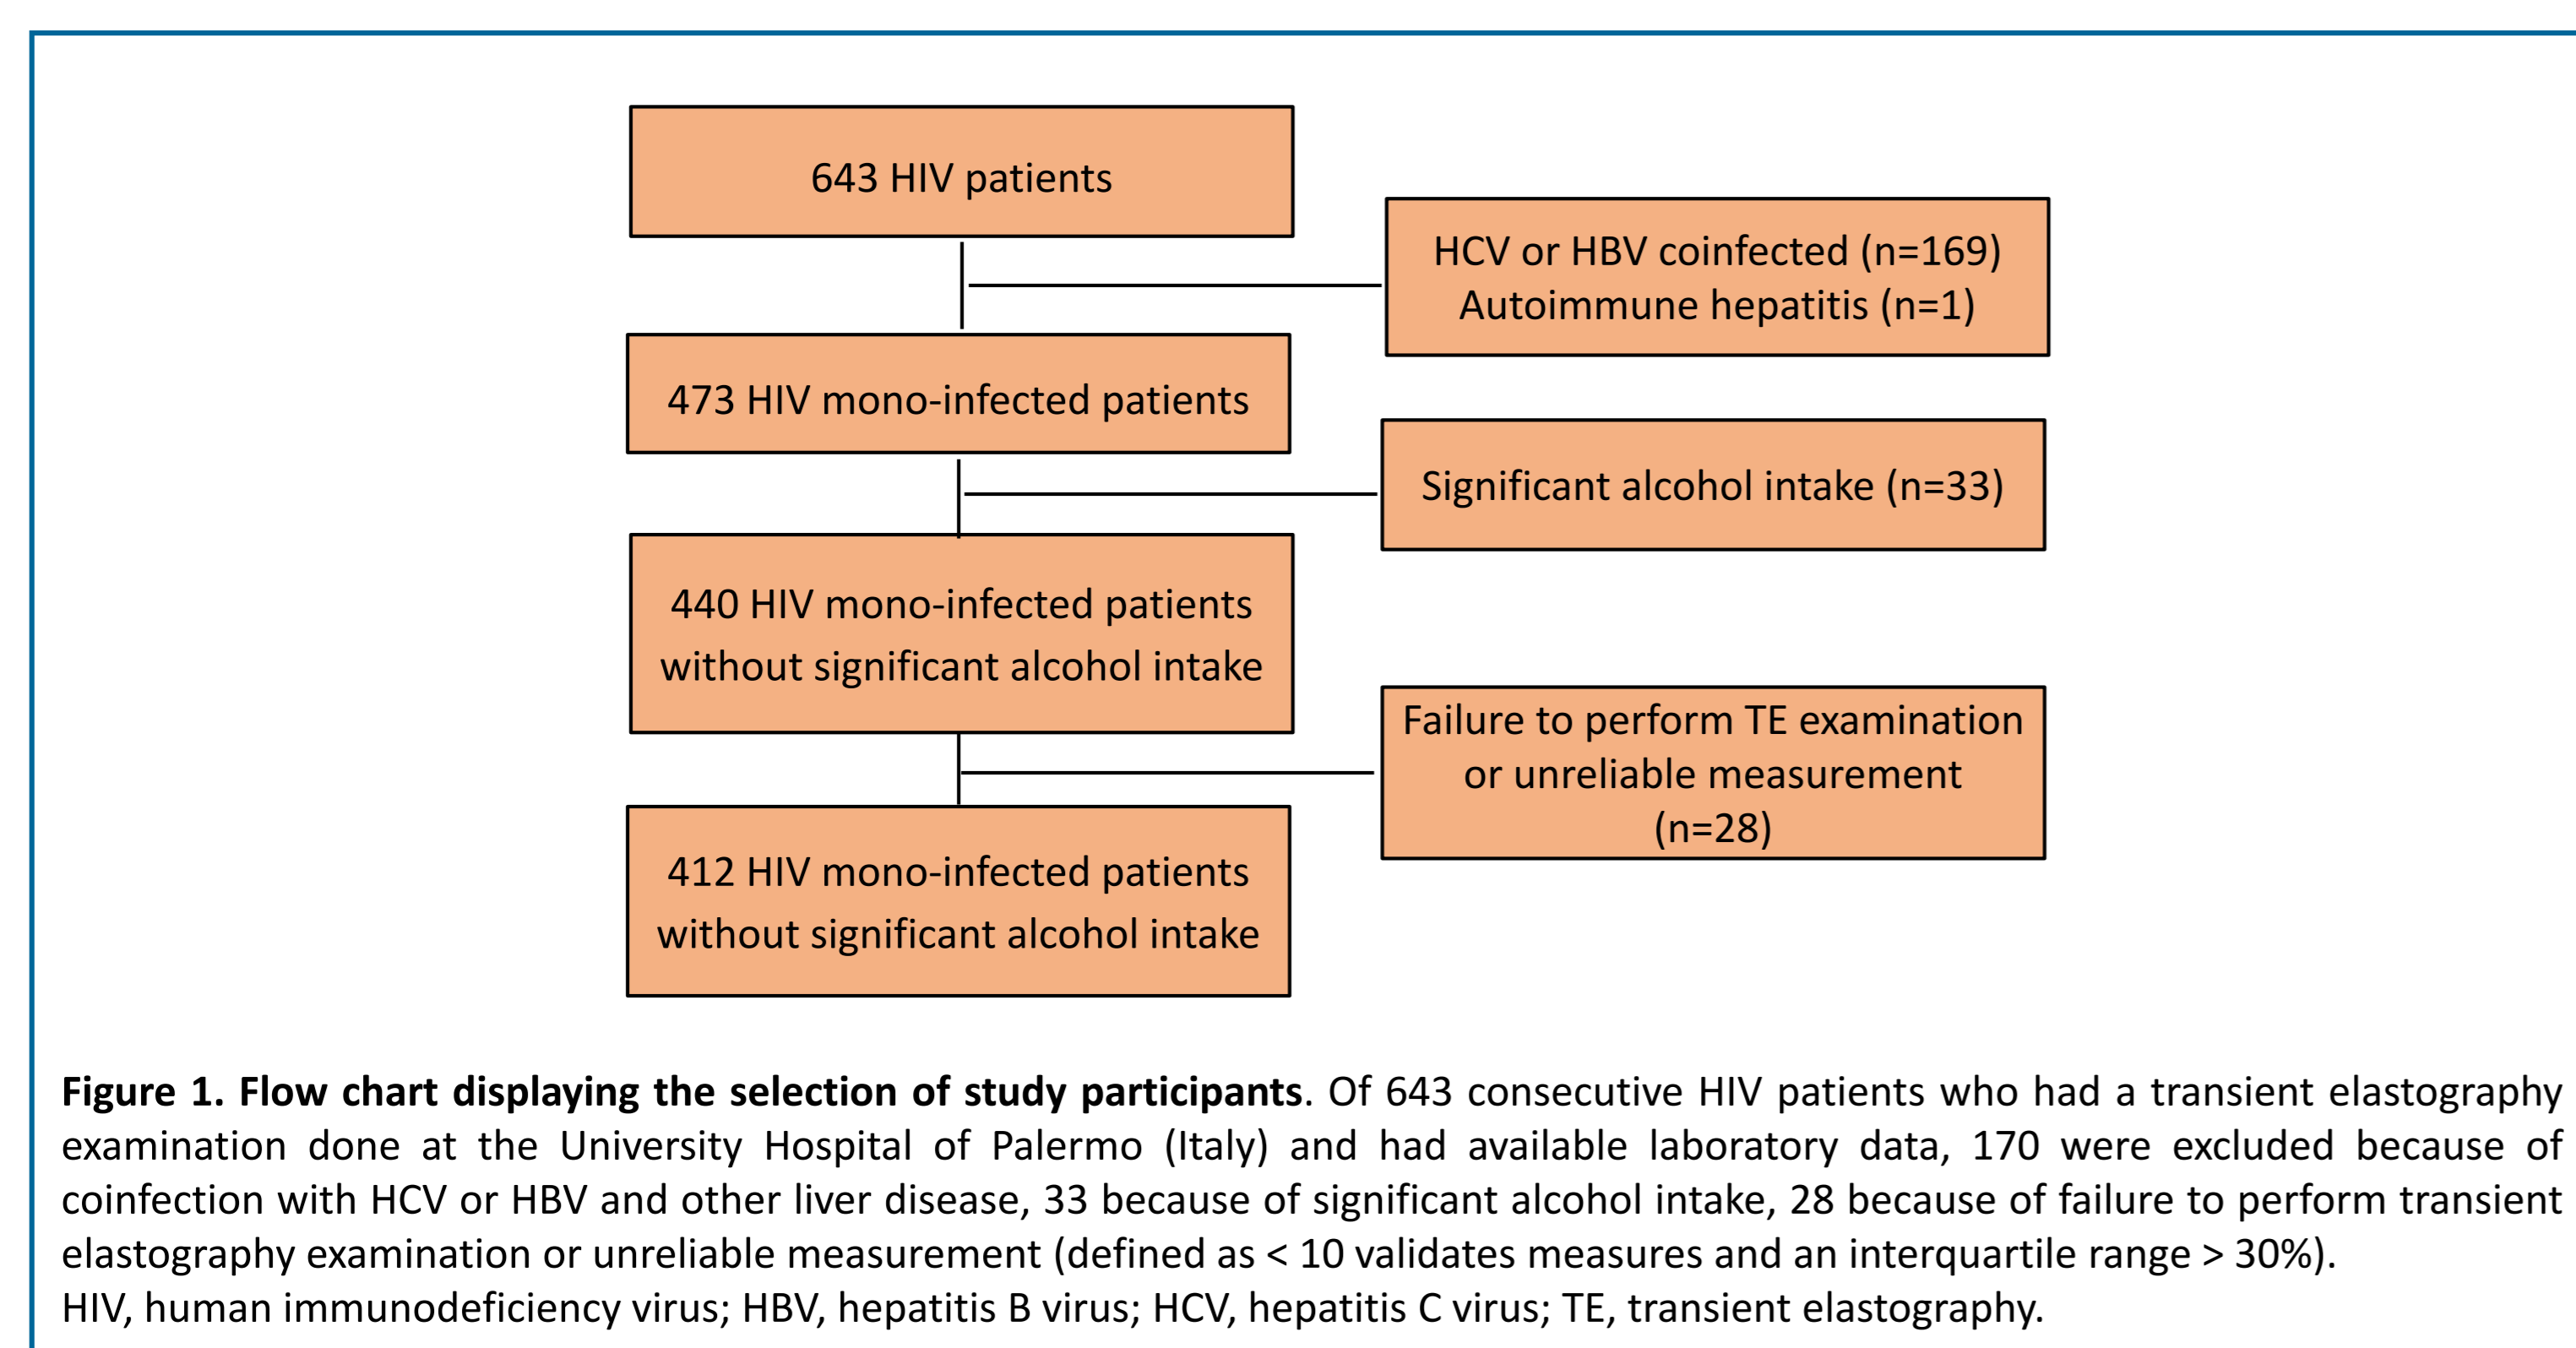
643 HIV patients

HCV or HBV coinfected (n=169)
Autoimmune hepatitis (n=1)

473 HIV mono-infected patients

Significant alcohol intake (n=33)

440 HIV mono-infected patients without significant alcohol intake

Failure to perform TE examination or unreliable measurement (n=28)

412 HIV mono-infected patients without significant alcohol intake

**Figure 1. Flow chart displaying the selection of study participants**. Of 643 consecutive HIV patients who had a transient elastography examination done at the University Hospital of Palermo (Italy) and had available laboratory data, 170 were excluded because of coinfection with HCV or HBV and other liver disease, 33 because of significant alcohol intake, 28 because of failure to perform transient elastography examination or unreliable measurement (defined as < 10 validates measures and an interquartile range > 30%).
HIV, human immunodeficiency virus; HBV, hepatitis B virus; HCV, hepatitis C virus; TE, transient elastography.